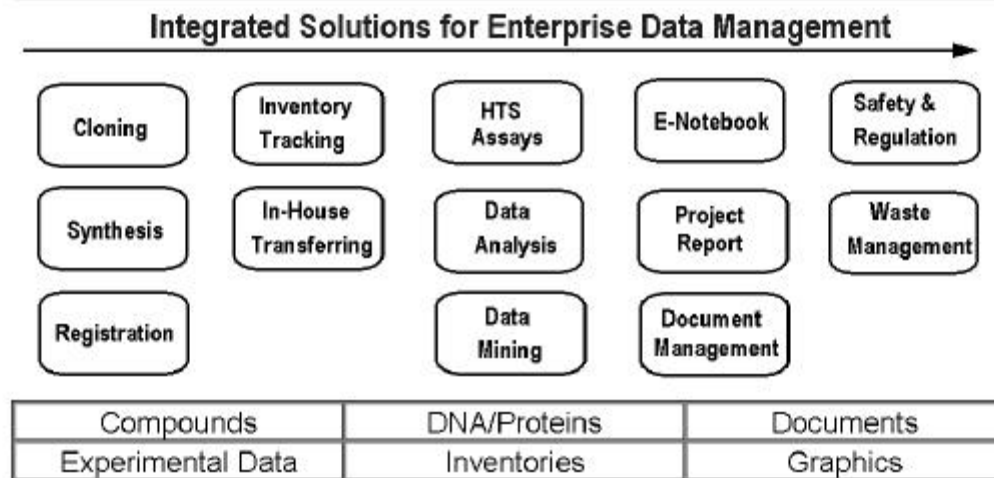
Integrated Solutions for Enterprise Data Management

Cloning

Inventory Tracking

HTS Assays

E-Notebook

Safety & Regulation

Synthesis

In-House Transferring

Data Analysis

Project Report

Waste Management

Registration

Data Mining

Document Management

| Compounds | DNA/Proteins | Documents |
|---|---|---|
| Experimental Data | Inventories | Graphics |